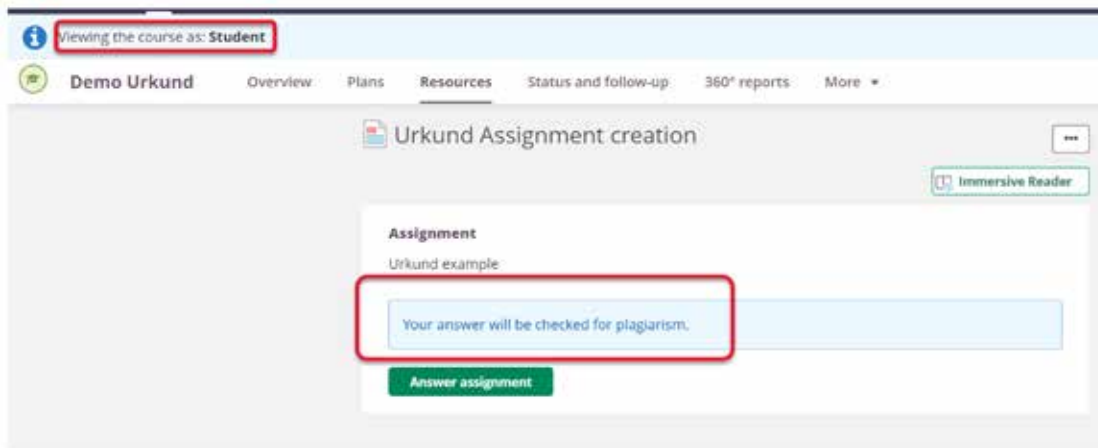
Viewing the course as: **Student**

Demo Urkund Overview Plans Resources Status and follow-up 360° reports More ▾

Urkund Assignment creation

···

Immersive Reader

**Assignment**

Urkund example

Your answer will be checked for plagiarism.

Answer assignment